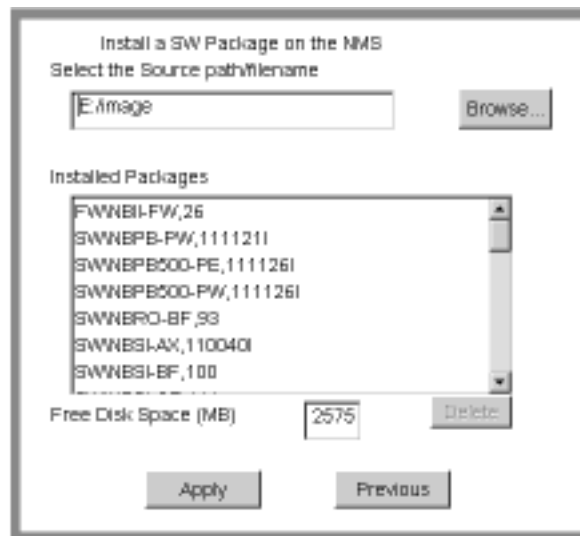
Install a SW Package on the NMS
Select the Source path/filename

E:/image

Browse...

Installed Packages

FWNBI-FW,26
SWNBPB-PW,111121I
SWNBPB500-PE,111126I
SWNBPB500-PW,111126I
SWNBRO-BF,93
SWNBSI-AX,110040I
SWNBSI-BF,100

Free Disk Space (MB)

2575

Delete

Apply

Previous